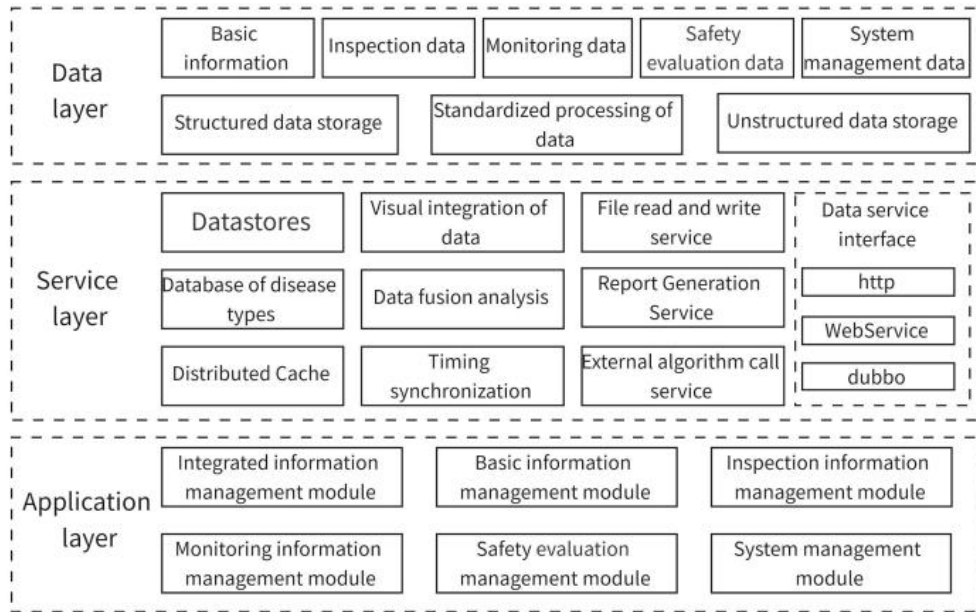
Data layer

Basic information

Inspection data

Monitoring data

Safety evaluation data

System management data

Structured data storage

Standardized processing of data

Unstructured data storage

Service layer

Datastores

Visual integration of data

File read and write service

Data service interface

http

WebService

dubbo

Database of disease types

Data fusion analysis

Report Generation Service

Distributed Cache

Timing synchronization

External algorithm call service

Application layer

Integrated information management module

Basic information management module

Inspection information management module

Monitoring information management module

Safety evaluation management module

System management module